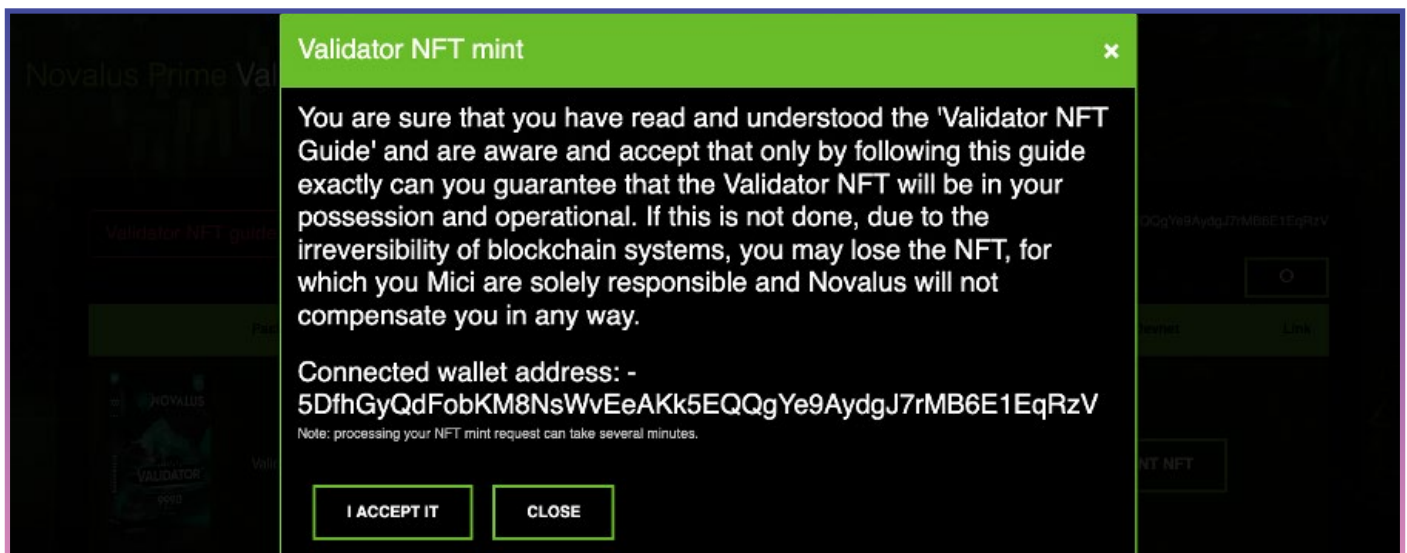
Novalus Prime Val

Validator NFT guide

QQgYe9AydgJ7rMB6E1EqRzV

Pa

wner

Link

NOVALUS

VALIDATOR

Vali

NT NFT

Validator NFT mint

×

You are sure that you have read and understood the 'Validator NFT Guide' and are aware and accept that only by following this guide exactly can you guarantee that the Validator NFT will be in your possession and operational. If this is not done, due to the irreversibility of blockchain systems, you may lose the NFT, for which you Mici are solely responsible and Novalus will not compensate you in any way.

Connected wallet address: -
5DfhGyQdFobKM8NsWvEeAKk5EQQgYe9AydgJ7rMB6E1EqRzV

Note: processing your NFT mint request can take several minutes.

I ACCEPT IT

CLOSE